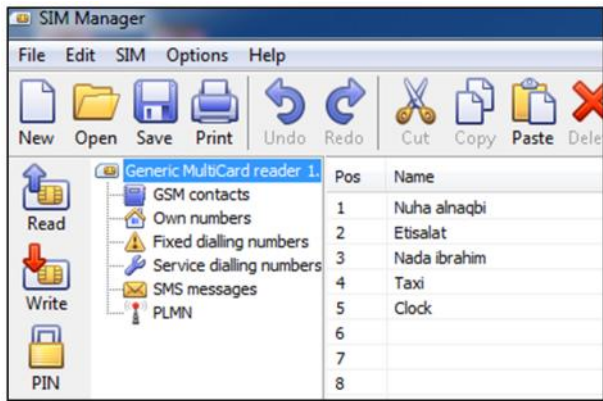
SIM Manager

File Edit SIM Options Help

New Open Save Print Undo Redo Cut Copy Paste Dele

Read
Write
PIN

Generic MultiCard reader 1.
GSM contacts
Own numbers
Fixed dialling numbers
Service dialling numbers
SMS messages
PLMN

| Pos | Name |
|---|---|
| 1 | Nuha alnaqbi |
| 2 | Etisalat |
| 3 | Nada ibrahim |
| 4 | Taxi |
| 5 | Clock |
| 6 | |
| 7 | |
| 8 | |